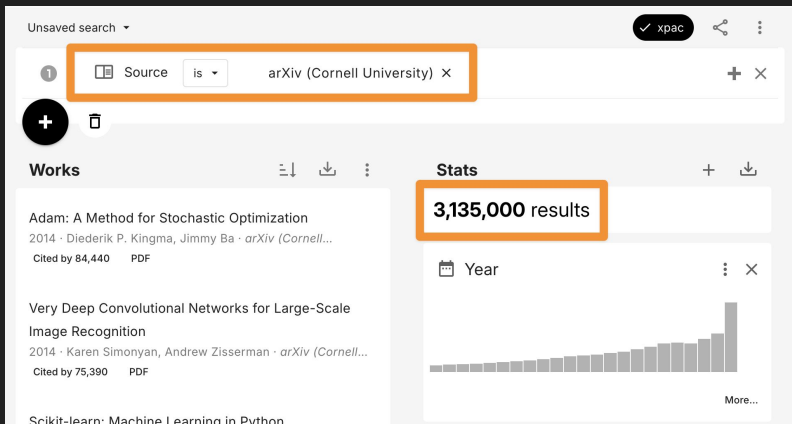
Unsaved search

xpac

1 Source is arXiv (Cornell University) ×

Works

Adam: A Method for Stochastic Optimization
2014 · Diederik P. Kingma, Jimmy Ba · arXiv (Cornell...
Cited by 84,440 PDF

Very Deep Convolutional Networks for Large-Scale Image Recognition
2014 · Karen Simonyan, Andrew Zisserman · arXiv (Cornell...
Cited by 75,390 PDF

Scikit-learn: Machine Learning in Python

Stats

3,135,000 results

Year

More...